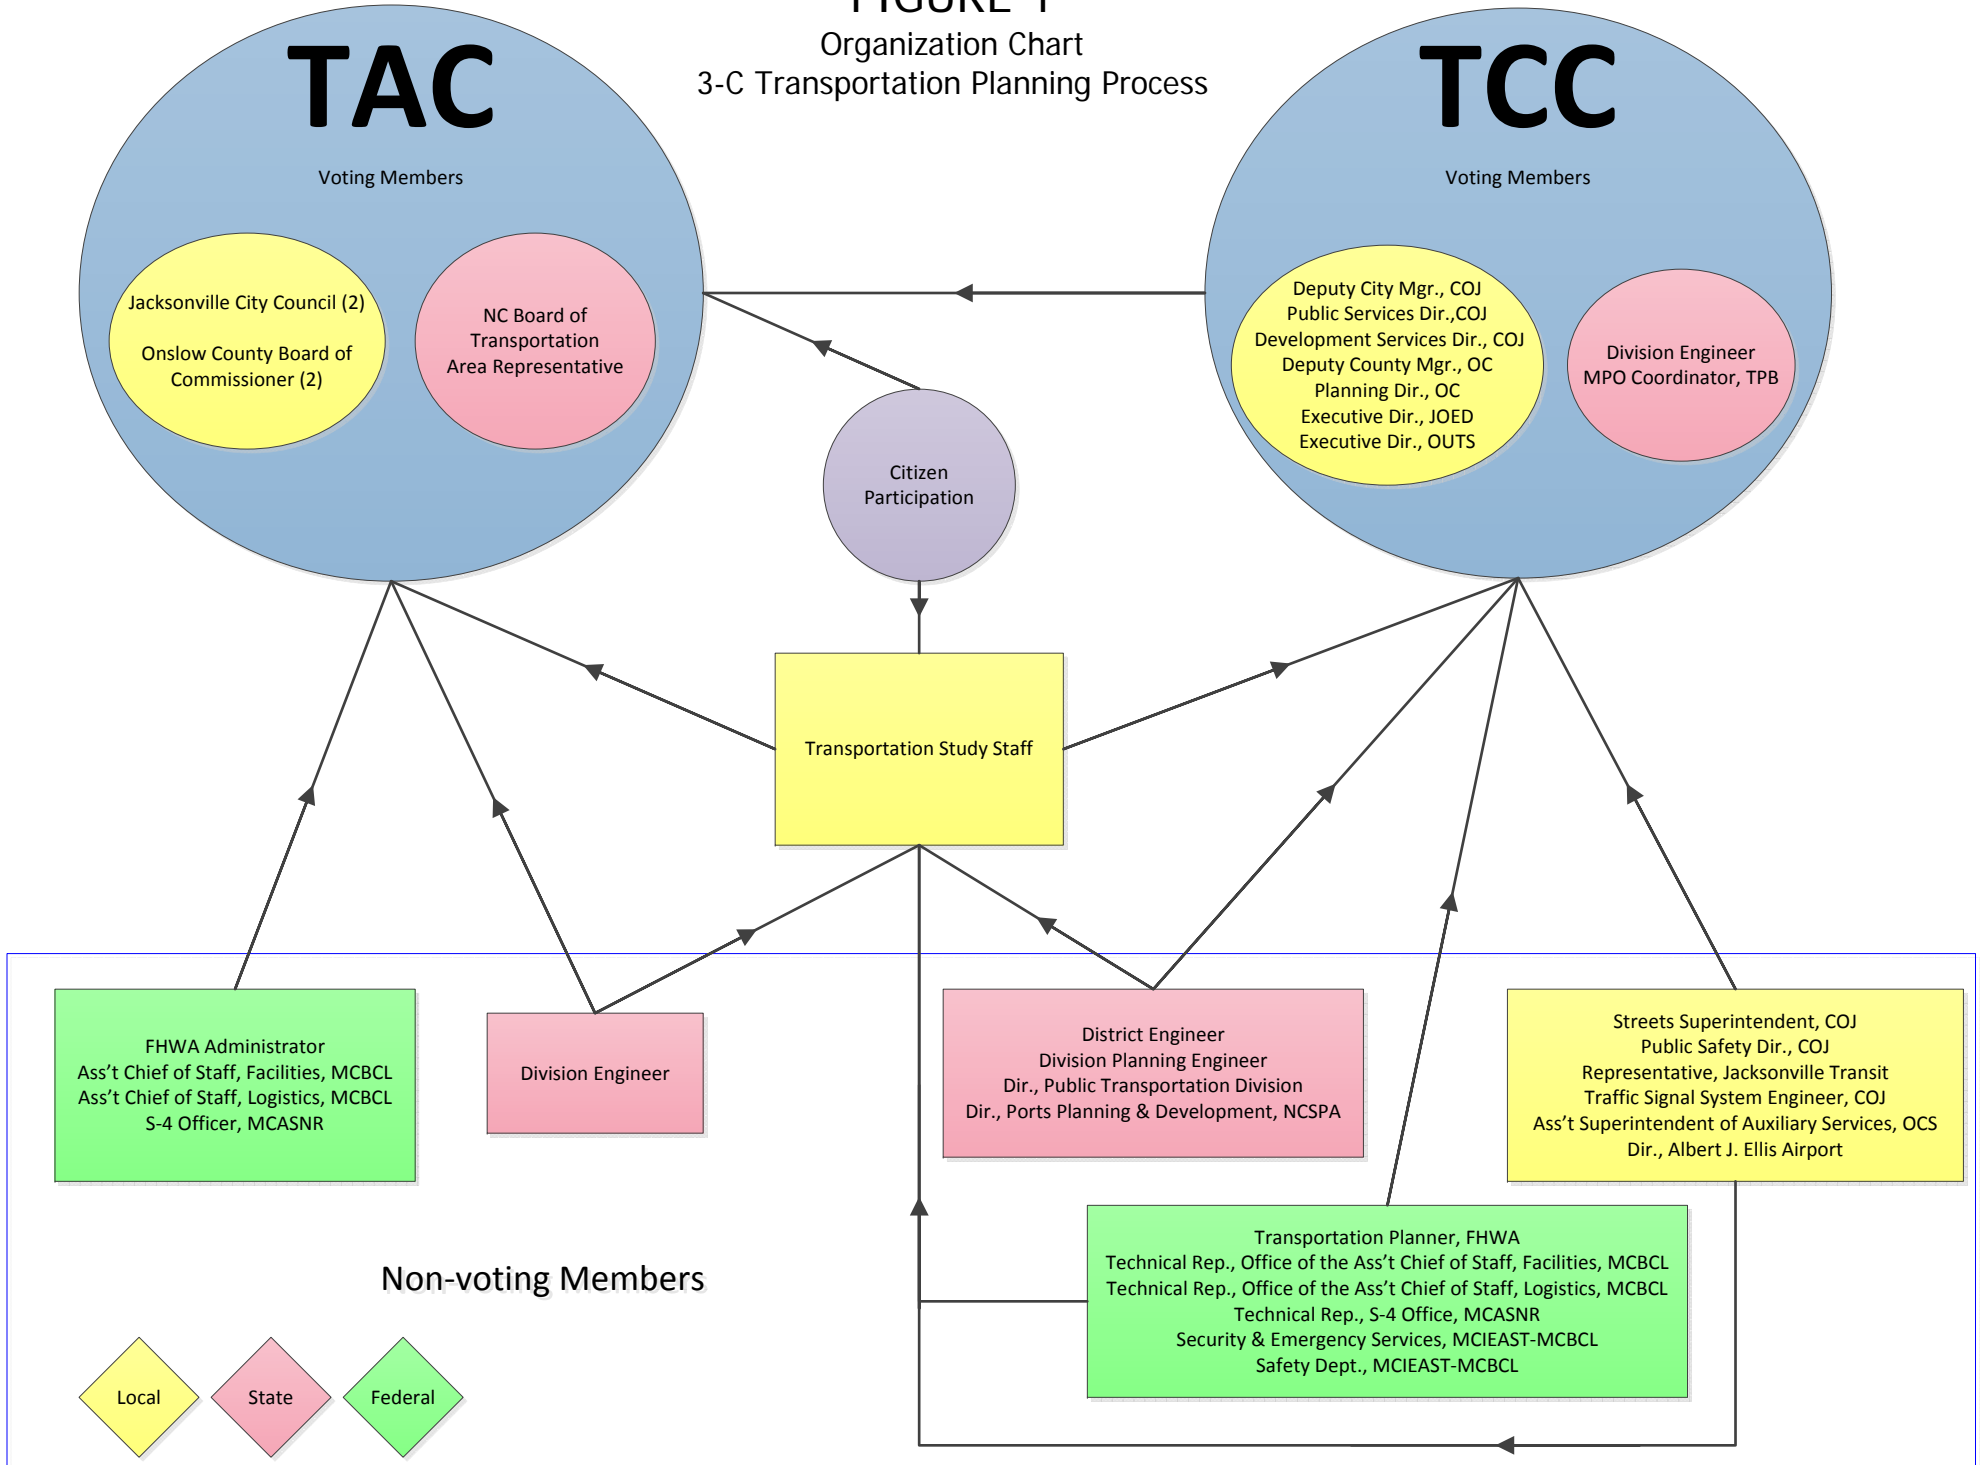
FIGURE 1
Organization Chart
3-C Transportation Planning Process

TAC

Voting Members

Jacksonville City Council (2)

Onslow County Board of Commissioner (2)

NC Board of Transportation Area Representative

TCC

Voting Members

Deputy City Mgr., COJ
Public Services Dir.,COJ
Development Services Dir., COJ
Deputy County Mgr., OC
Planning Dir., OC
Executive Dir., JOED
Executive Dir., OUTS

Division Engineer
MPO Coordinator, TPB

Citizen Participation

Transportation Study Staff

FHWA Administrator
Ass't Chief of Staff, Facilities, MCBCL
Ass't Chief of Staff, Logistics, MCBCL
S-4 Officer, MCASNR

Division Engineer

District Engineer
Division Planning Engineer
Dir., Public Transportation Division
Dir., Ports Planning & Development, NCSPA

Streets Superintendent, COJ
Public Safety Dir., COJ
Representative, Jacksonville Transit
Traffic Signal System Engineer, COJ
Ass't Superintendent of Auxiliary Services, OCS
Dir., Albert J. Ellis Airport

Transportation Planner, FHWA
Technical Rep., Office of the Ass't Chief of Staff, Facilities, MCBCL
Technical Rep., Office of the Ass't Chief of Staff, Logistics, MCBCL
Technical Rep., S-4 Office, MCASNR
Security & Emergency Services, MCIEAST-MCBCL
Safety Dept., MCIEAST-MCBCL

Non-voting Members

Local

State

Federal